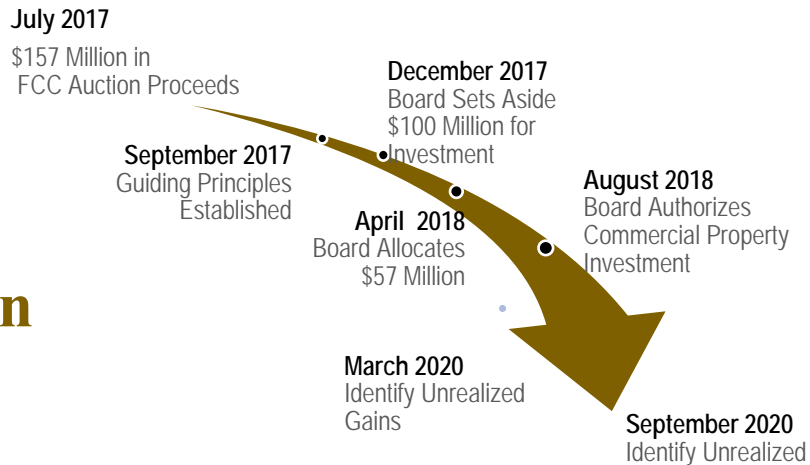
July 2017
$157 Million in FCC Auction Proceeds

December 2017
Board Sets Aside $100 Million for Investment

September 2017
Guiding Principles Established

August 2018
Board Authorizes Commercial Property Investment

April 2018
Board Allocates $57 Million

n

March 2020
Identify Unrealized Gains

September 2020
Identify Unrealized